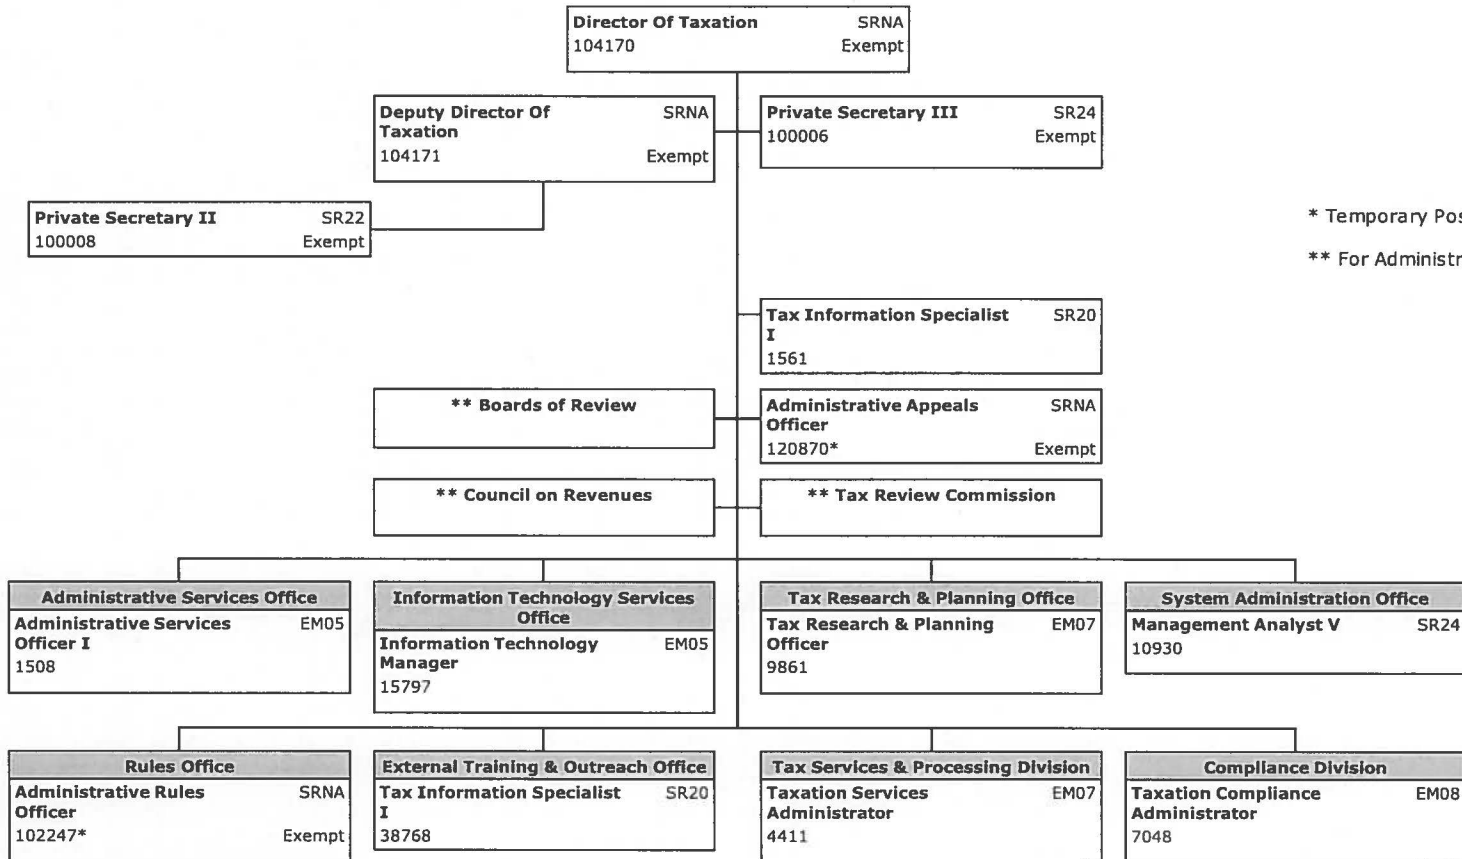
Director Of Taxation SRNA
104170 Exempt

Deputy Director Of Taxation SRNA
104171 Exempt

Private Secretary III SR24
100006 Exempt

Private Secretary II SR22
100008 Exempt

* Temporary Pos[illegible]

** For Administr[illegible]

Tax Information Specialist I SR20
1561

** Boards of Review

Administrative Appeals Officer SRNA
120870* Exempt

** Council on Revenues

** Tax Review Commission

Administrative Services Office
Administrative Services Officer I EM05
1508

Information Technology Services Office
Information Technology Manager EM05
15797

Tax Research & Planning Office
Tax Research & Planning Officer EM07
9861

System Administration Office
Management Analyst V SR24
10930

Rules Office
Administrative Rules Officer SRNA
102247* Exempt

External Training & Outreach Office
Tax Information Specialist I SR20
38768

Tax Services & Processing Division
Taxation Services Administrator EM07
4411

Compliance Division
Taxation Compliance Administrator EM08
7048